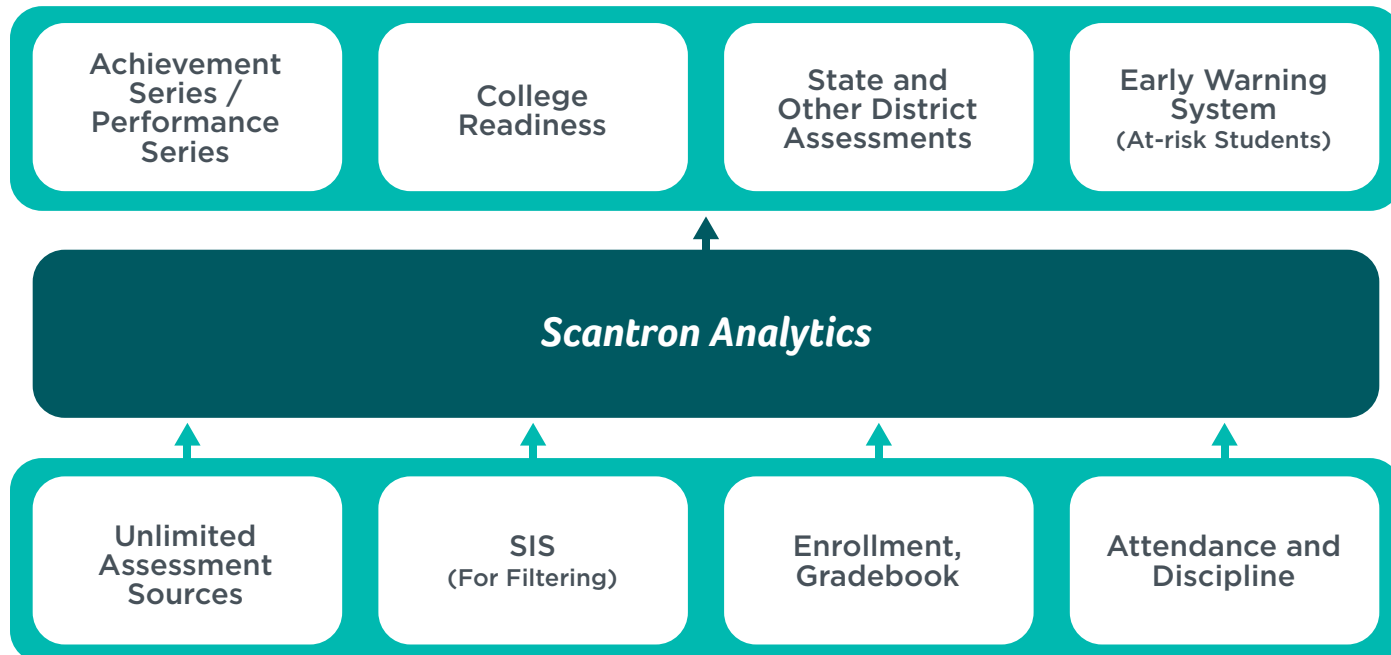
Achievement Series / Performance Series

College Readiness

State and Other District Assessments

Early Warning System
(At-risk Students)

Scantron Analytics

Unlimited Assessment Sources

SIS
(For Filtering)

Enrollment, Gradebook

Attendance and Discipline